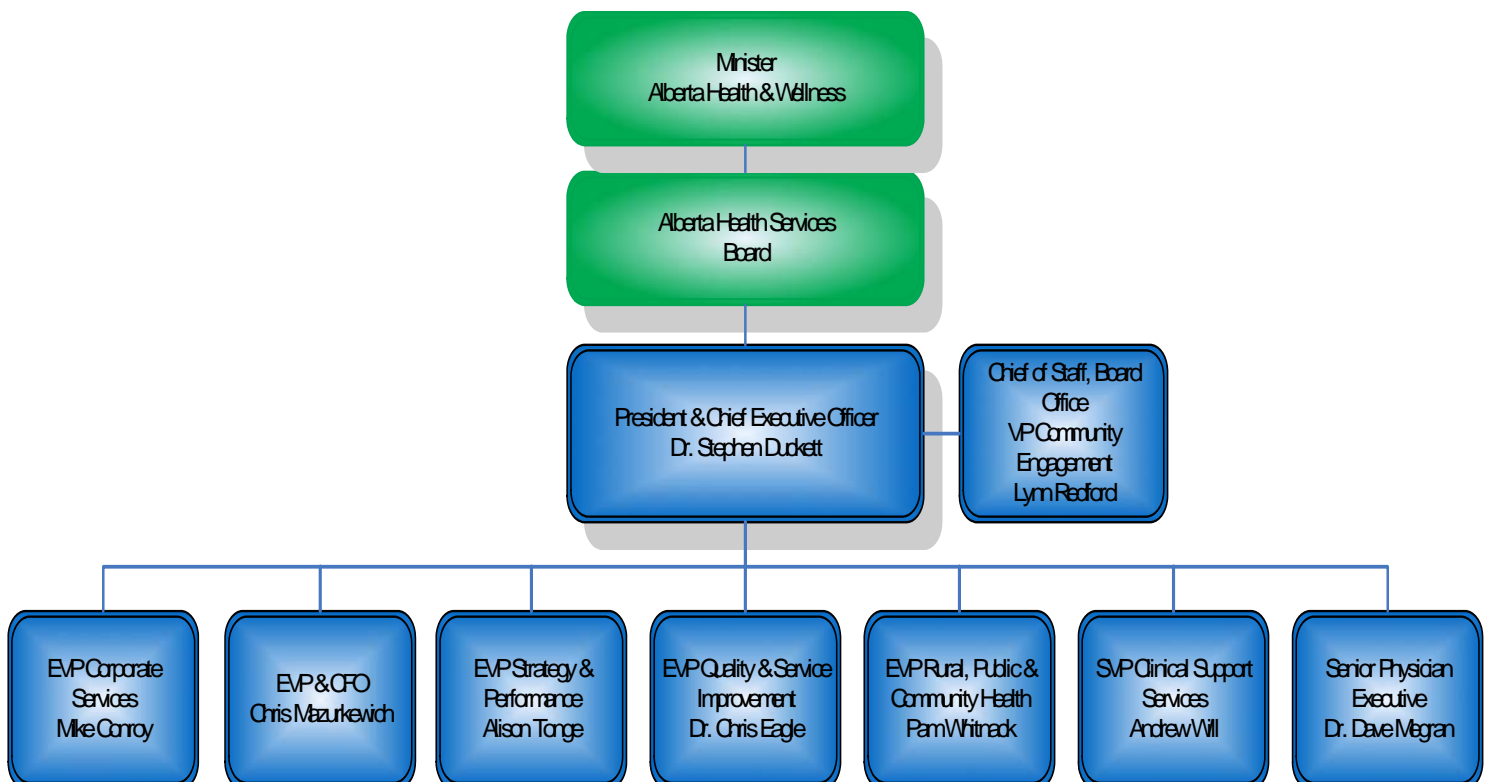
Minister
Alberta Health & Wellness

Alberta Health Services
Board

President & Chief Executive Officer
Dr. Stephen Duckett

Chief of Staff, Board Office
VP Community Engagement
Lynn Redford

EVP Corporate Services
Mike Conroy

EVP & CFO
Chris Mazurkewich

EVP Strategy & Performance
Alison Tonge

EVP Quality & Service Improvement
Dr. Chris Eagle

EVP Rural, Public & Community Health
Pam Whitnack

SVP Clinical Support Services
Andrew Will

Senior Physician Executive
Dr. Dave Megran